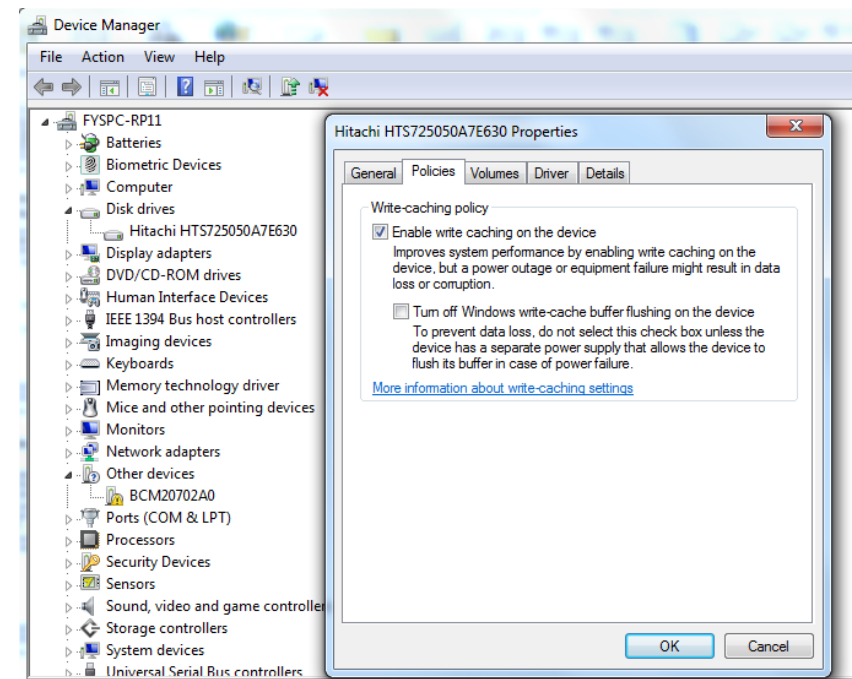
Device Manager

File Action View Help

FYSPC-RP11
Batteries
Biometric Devices
Computer
Disk drives
Hitachi HTS725050A7E630
Display adapters
DVD/CD-ROM drives
Human Interface Devices
IEEE 1394 Bus host controllers
Imaging devices
Keyboards
Memory technology driver
Mice and other pointing devices
Monitors
Network adapters
Other devices
BCM20702A0
Ports (COM & LPT)
Processors
Security Devices
Sensors
Sound, video and game controller
Storage controllers
System devices
Universal Serial Bus controllers

Hitachi HTS725050A7E630 Properties

General Policies Volumes Driver Details

Write-caching policy

Enable write caching on the device
Improves system performance by enabling write caching on the device, but a power outage or equipment failure might result in data loss or corruption.

Turn off Windows write-cache buffer flushing on the device
To prevent data loss, do not select this check box unless the device has a separate power supply that allows the device to flush its buffer in case of power failure.

More information about write-caching settings

OK Cancel